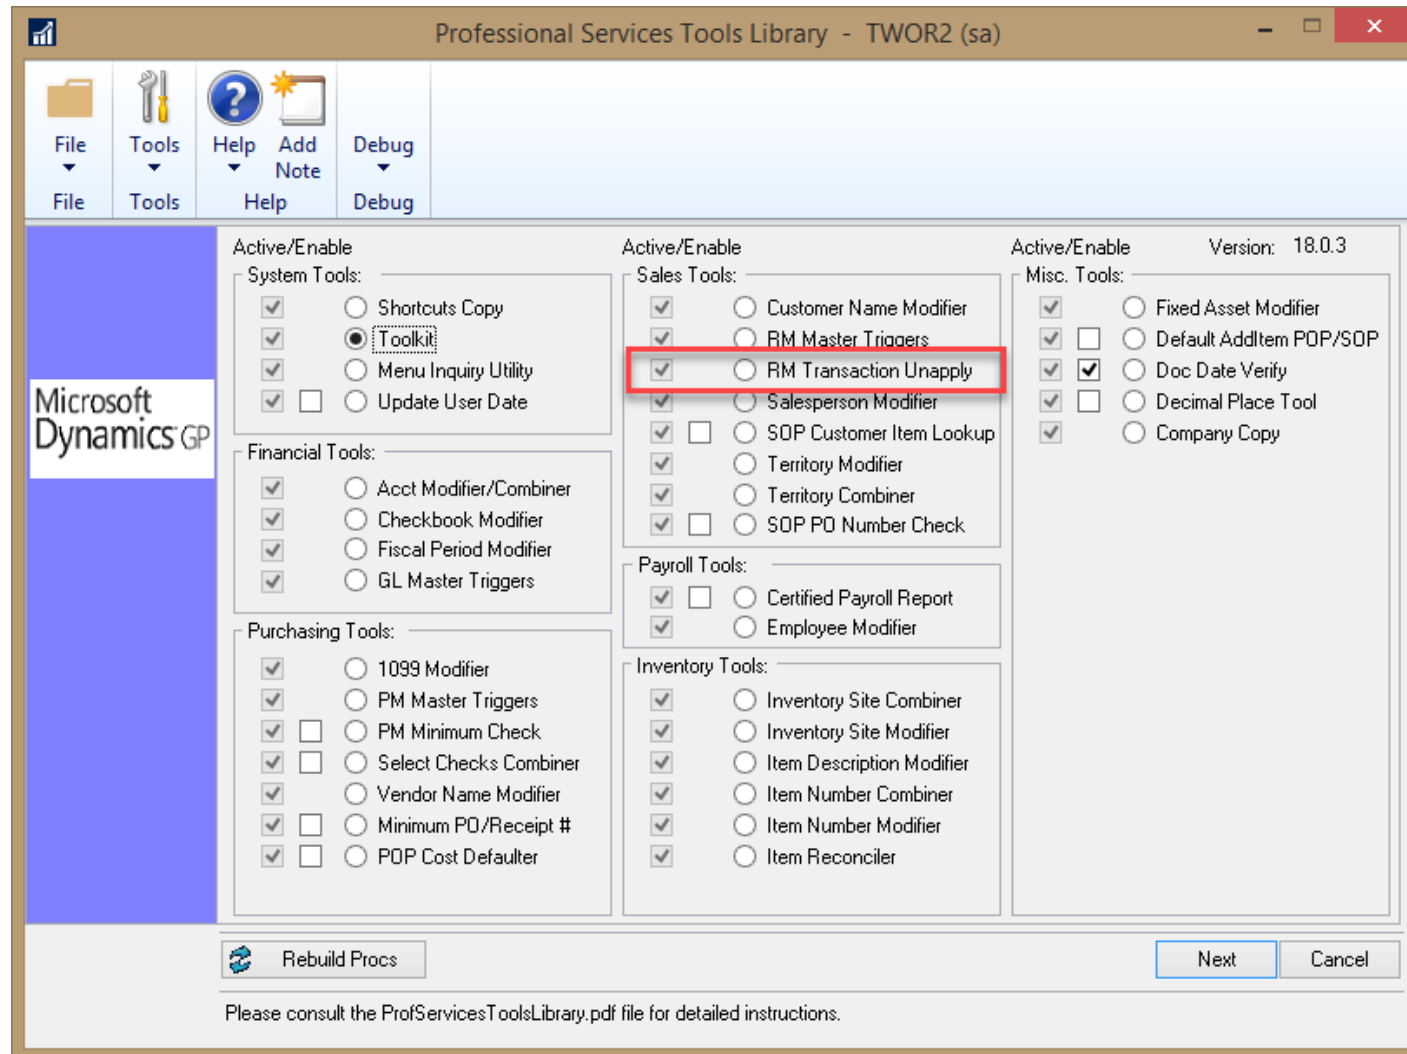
Professional Services Tools Library - TWOR2 (sa)

File
File
Tools
Tools
Help
Add Note
Help
Debug
Debug

Microsoft Dynamics GP

Active/Enable
System Tools:
Shortcuts Copy
Toolkit
Menu Inquiry Utility
Update User Date

Financial Tools:
Acct Modifier/Combiner
Checkbook Modifier
Fiscal Period Modifier
GL Master Triggers

Purchasing Tools:
1099 Modifier
PM Master Triggers
PM Minimum Check
Select Checks Combiner
Vendor Name Modifier
Minimum PO/Receipt #
POP Cost Defaulter

Active/Enable
Sales Tools:
Customer Name Modifier
RM Master Triggers
RM Transaction Unapply
Salesperson Modifier
SOP Customer Item Lookup
Territory Modifier
Territory Combiner
SOP PO Number Check

Payroll Tools:
Certified Payroll Report
Employee Modifier

Inventory Tools:
Inventory Site Combiner
Inventory Site Modifier
Item Description Modifier
Item Number Combiner
Item Number Modifier
Item Reconciler

Active/Enable
Version: 18.0.3
Misc. Tools:
Fixed Asset Modifier
Default AddItem POP/SOP
Doc Date Verify
Decimal Place Tool
Company Copy

Rebuild Procs
Next
Cancel

Please consult the ProfServicesToolsLibrary.pdf file for detailed instructions.